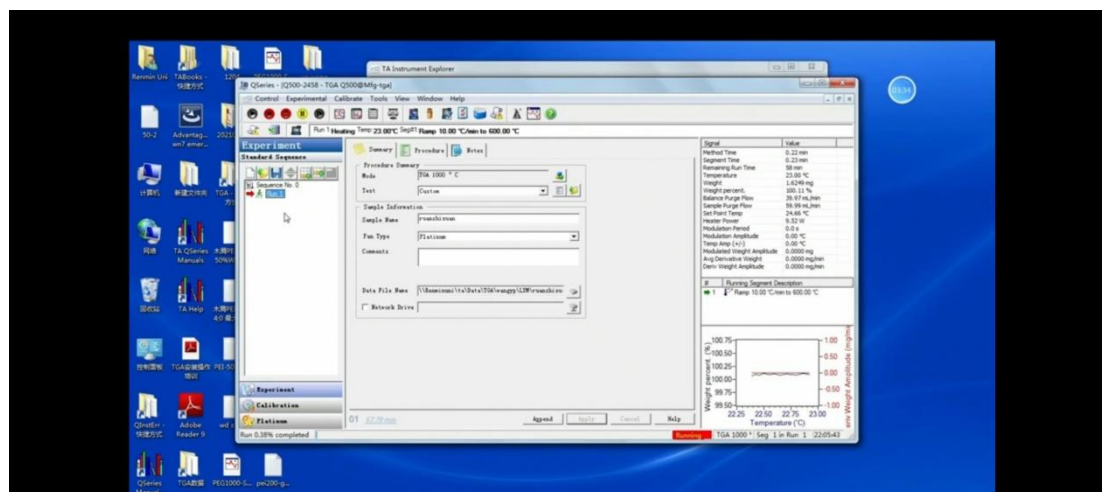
Renmin Uni TABooks - 快捷方式
120
50-2
Advantag... win7 emer...
2021
计算机
新建文件夹
TGA
网络
TA QSeries Manuals
大测中 50%
回收站
TA Help
大测中 4.0 看
控制面板
TGA设备操作培训
PEI-50
QInstErr - 快捷方式
Adobe Reader 9
wd
QSeries Manual
TGA数据
PEG1000-S...
pei200-g...

TA Instrument Explorer

QSeries - [Q500-2458 - TGA Q500@Mfg-tga]
Control Experimental Calibrate Tools View Window Help
Run 1 Heating Temp 23.00°C Sept1 Ramp 10.00 °C/min to 600.00 °C

Experiment
Standard Sequence
Sequence No. 0
Run 1

Summary Procedure Notes
Procedure Summary
Mode TGA 1000 ° C
Test Custom
Sample Information
Sample Name ruanshixuan
Pan Type Platinum
Comments
Data File Name \\Boomnum\ta\Data\TGA\wangyy\LZW\ruanshixu
Network Drive

Experiment
Calibration
Platinum

01 67.78 min
Append Apply Cancel Help

| Signal | Value |
|---|---|
| Method Time | 0.22 min |
| Segment Time | 0.23 min |
| Remaining Run Time | 58 min |
| Temperature | 23.00 °C |
| Weight | 1.6249 mg |
| Weight percent | 100.11 % |
| Balance Purge Flow | 39.97 mL/min |
| Sample Purge Flow | 59.99 mL/min |
| Set Point Temp | 24.66 °C |
| Heater Power | 9.52 W |
| Modulation Period | 0.0 s |
| Modulation Amplitude | 0.00 °C |
| Temp Amp (+/-) | 0.00 °C |
| Modulated Weight Amplitude | 0.0000 mg |
| Avg Derivative Weight | 0.0000 mg/min |
| Deriv Weight Amplitude | 0.0000 mg/min |

| # | Running Segment Description |
|---|---|
| 1 | Ramp 10.00 °C/min to 600.00 °C |

100.75
100.50
100.25
100.00
99.75
99.50
Weight percent (%)
1.00
0.50
0
-0.50
-1.00
eriv Weight Amplitude (mg/mi
22.25 22.50 22.75 23.00
Temperature (°C)

Run 0.38% completed
Running TGA 1000 ° Seg 1 in Run 1 22:05:43

03:34